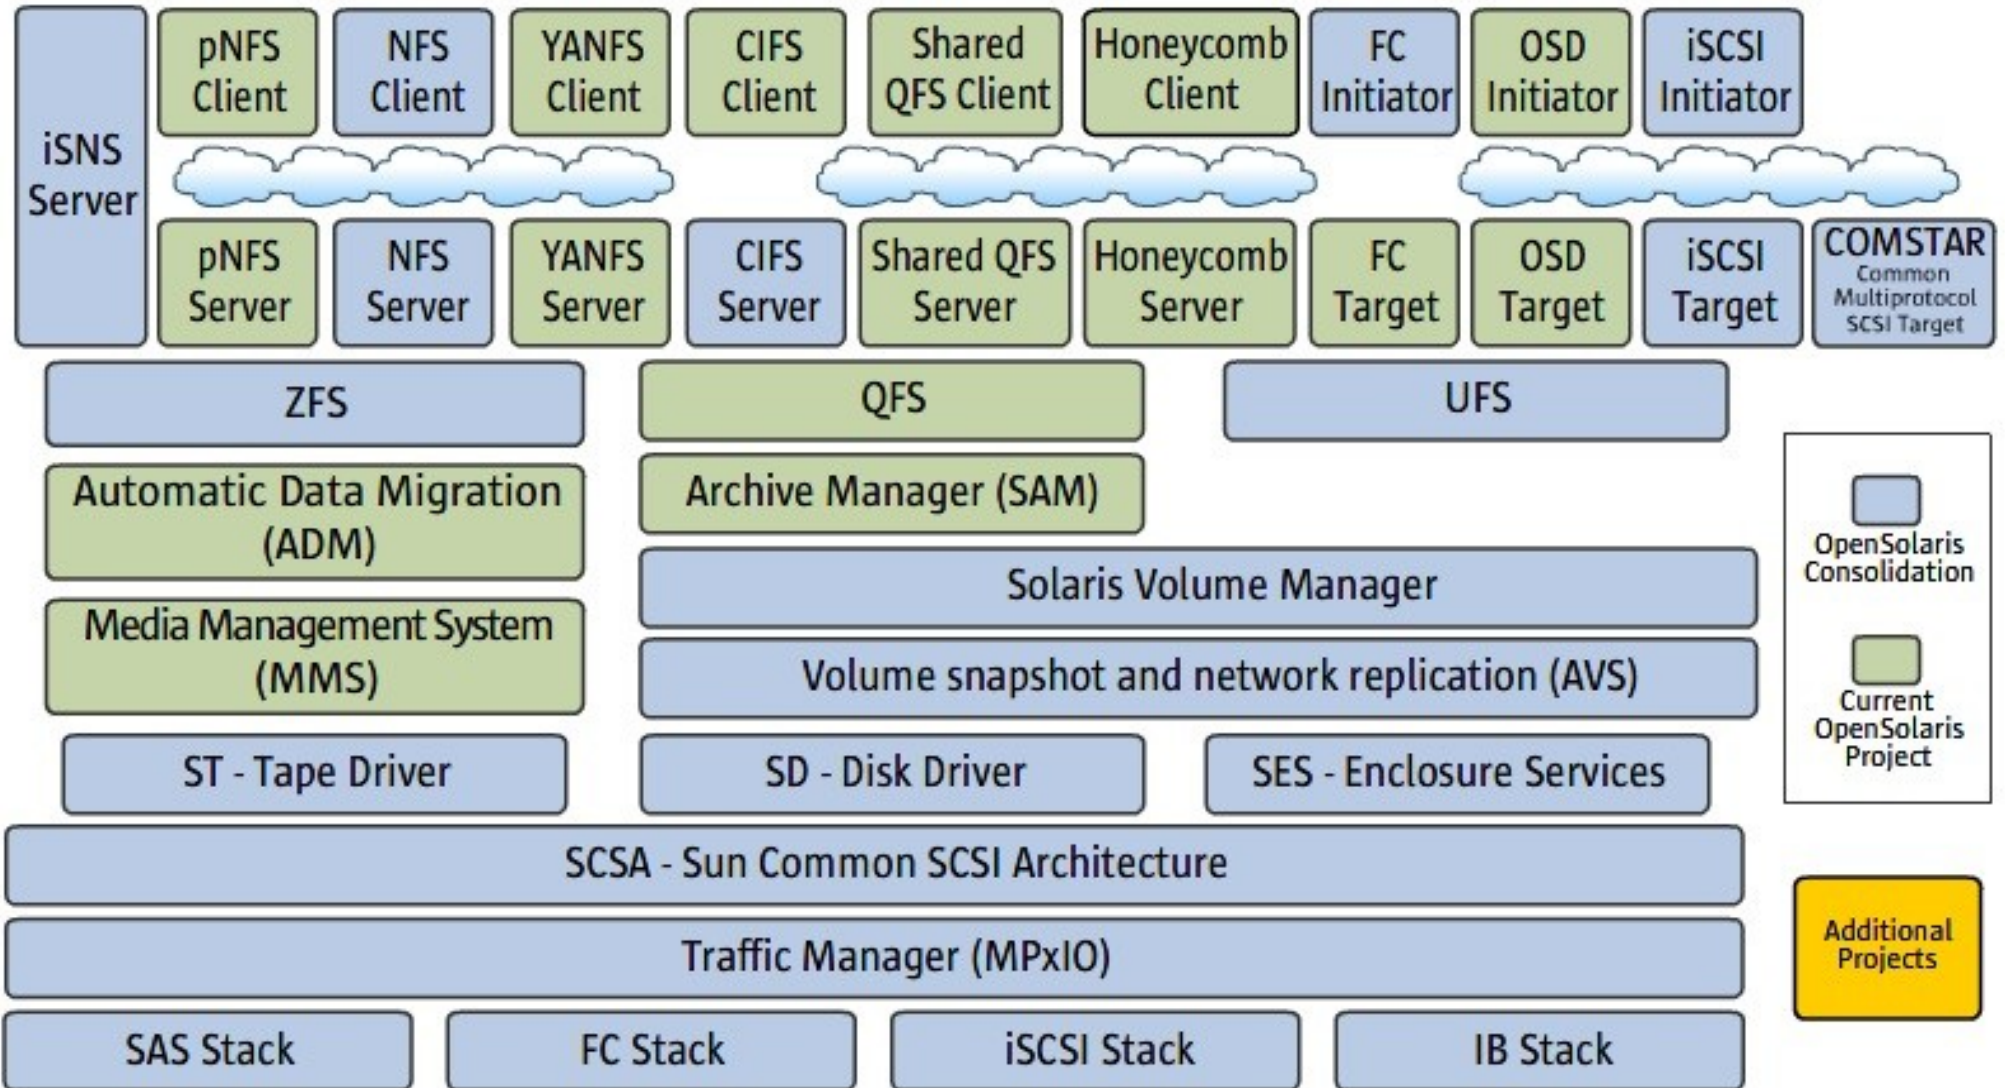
iSNS Server

pNFS Client

NFS Client

YANFS Client

CIFS Client

Shared QFS Client

Honeycomb Client

FC Initiator

OSD Initiator

iSCSI Initiator

pNFS Server

NFS Server

YANFS Server

CIFS Server

Shared QFS Server

Honeycomb Server

FC Target

OSD Target

iSCSI Target

COMSTAR Common Multiprotocol SCSI Target

ZFS

QFS

UFS

Automatic Data Migration (ADM)

Archive Manager (SAM)

Solaris Volume Manager

Media Management System (MMS)

Volume snapshot and network replication (AVS)

ST - Tape Driver

SD - Disk Driver

SES - Enclosure Services

SCSA - Sun Common SCSI Architecture

Traffic Manager (MPxIO)

SAS Stack

FC Stack

iSCSI Stack

IB Stack

OpenSolaris Consolidation

Current OpenSolaris Project

Additional Projects